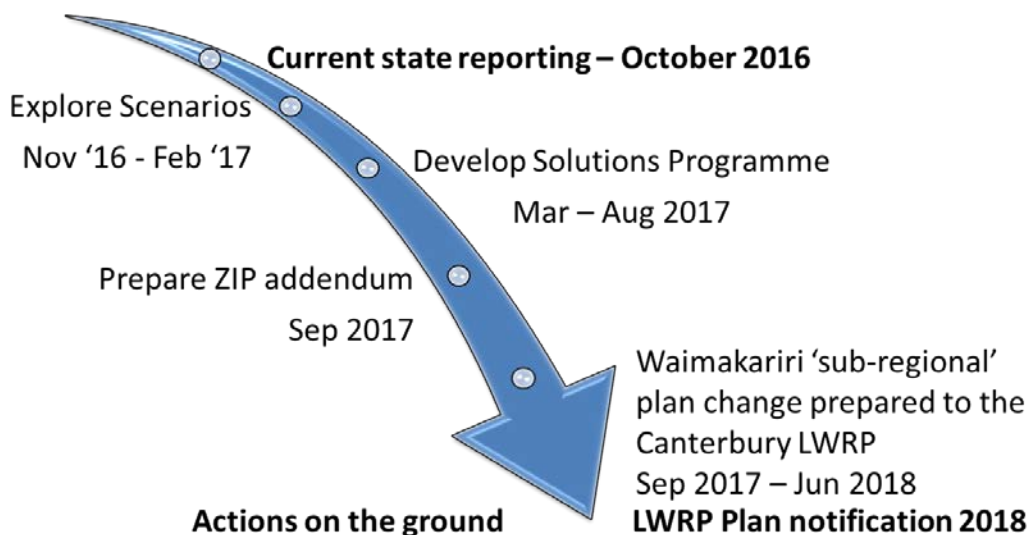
Current state reporting – October 2016

Explore Scenarios

Nov ‘16 - Feb ‘17

Develop Solutions Programme

Mar – Aug 2017

Prepare ZIP addendum

Sep 2017

Waimakariri ‘sub-regional’ plan change prepared to the Canterbury LWRP

Sep 2017 – Jun 2018

Actions on the ground

LWRP Plan notification 2018